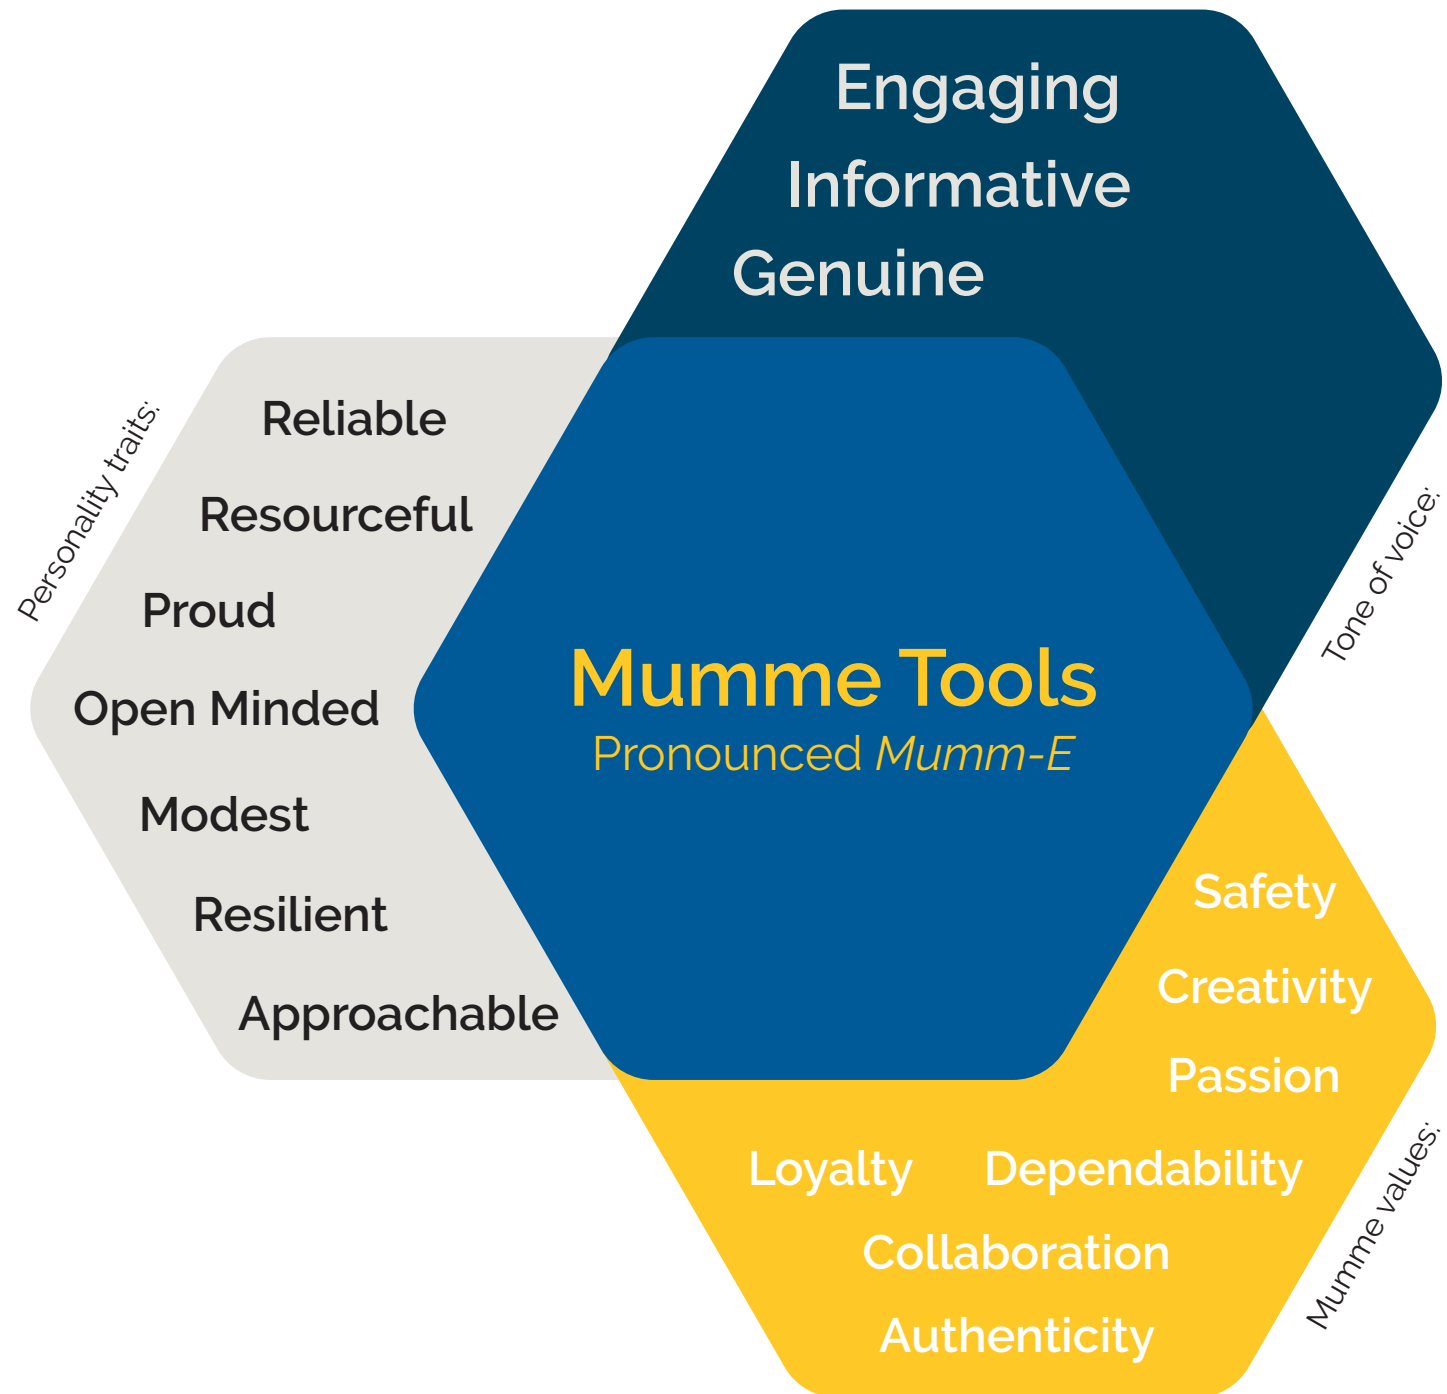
Engaging
Informative
Genuine

Tone of voice:

Personality traits:

Reliable
Resourceful
Proud
Open Minded
Modest
Resilient
Approachable

Mumme Tools
Pronounced *Mumm-E*

Safety
Creativity
Passion
Loyalty Dependability
Collaboration
Authenticity

Mumme values: